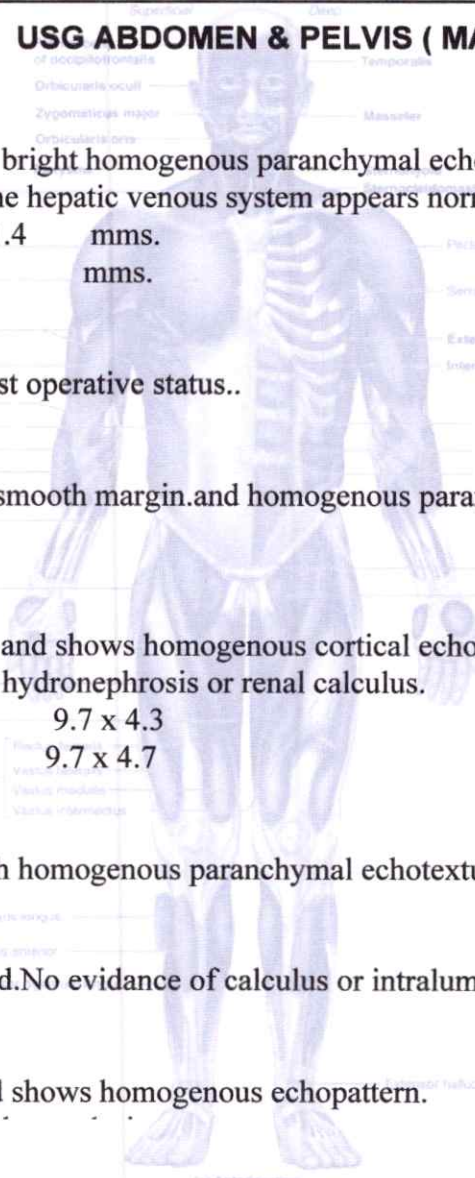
USG ABDOMEN & PELVIS ( MA

bright homogenous paranchymal ech
e hepatic venous system appears nor
.4 mms.
mms.

st operative status..

smooth margin.and homogenous para

and shows homogenous cortical echo
hydronephrosis or renal calculus.
9.7 x 4.3
9.7 x 4.7

n homogenous paranchymal echotext

d.No evidance of calculus or intralum

l shows homogenous echopattern.

Superficial
Deep
of occipitofrontalis
Temporalis
Orbicularis oculi
Zygomaticus major
Masseter
Orbicularis oris
Sternocleidomastoid
Pect
Serr
Exte
Inter
Rectus femoris
Vastus lateralis
Vastus medialis
Vastus intermedius
Tibialis longus
is anterior
Extensor halluc